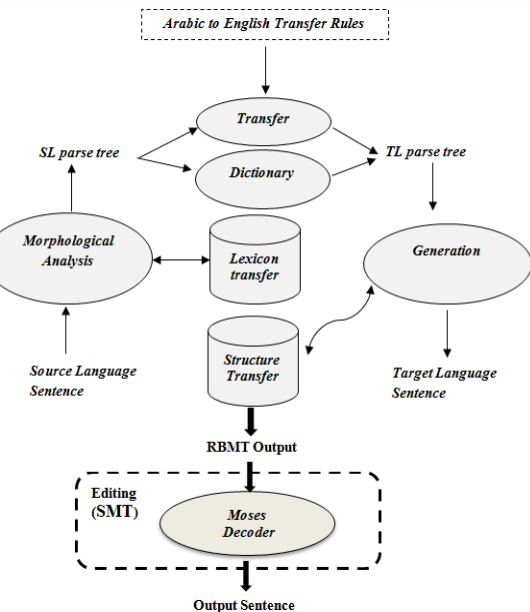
Arabic to English Transfer Rules

Transfer

SL parse tree

Dictionary

TL parse tree

Morphological Analysis

Lexicon transfer

Generation

Structure Transfer

Source Language Sentence

Target Language Sentence

RBMT Output

Editing (SMT)

Moses Decoder

Output Sentence